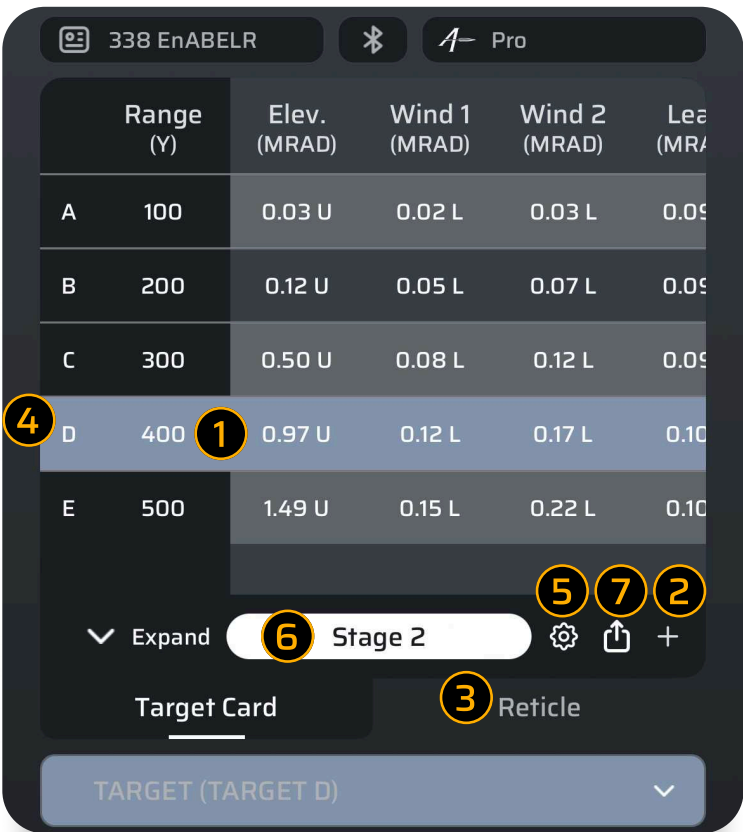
338 EnABELR

Pro

| | Range (Y) | Elev. (MRAD) | Wind 1 (MRAD) | Wind 2 (MRAD) | Lea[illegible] (MR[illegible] |
|---|---|---|---|---|---|
| A | 100 | 0.03 U | 0.02 L | 0.03 L | 0.0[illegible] |
| B | 200 | 0.12 U | 0.05 L | 0.07 L | 0.0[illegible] |
| C | 300 | 0.50 U | 0.08 L | 0.12 L | 0.0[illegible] |
| D | 400 | 0.97 U | 0.12 L | 0.17 L | 0.10 |
| E | 500 | 1.49 U | 0.15 L | 0.22 L | 0.10 |

4 1 5 7 2

Expand 6 Stage 2 +

Target Card 3 Reticle

TARGET (TARGET D)